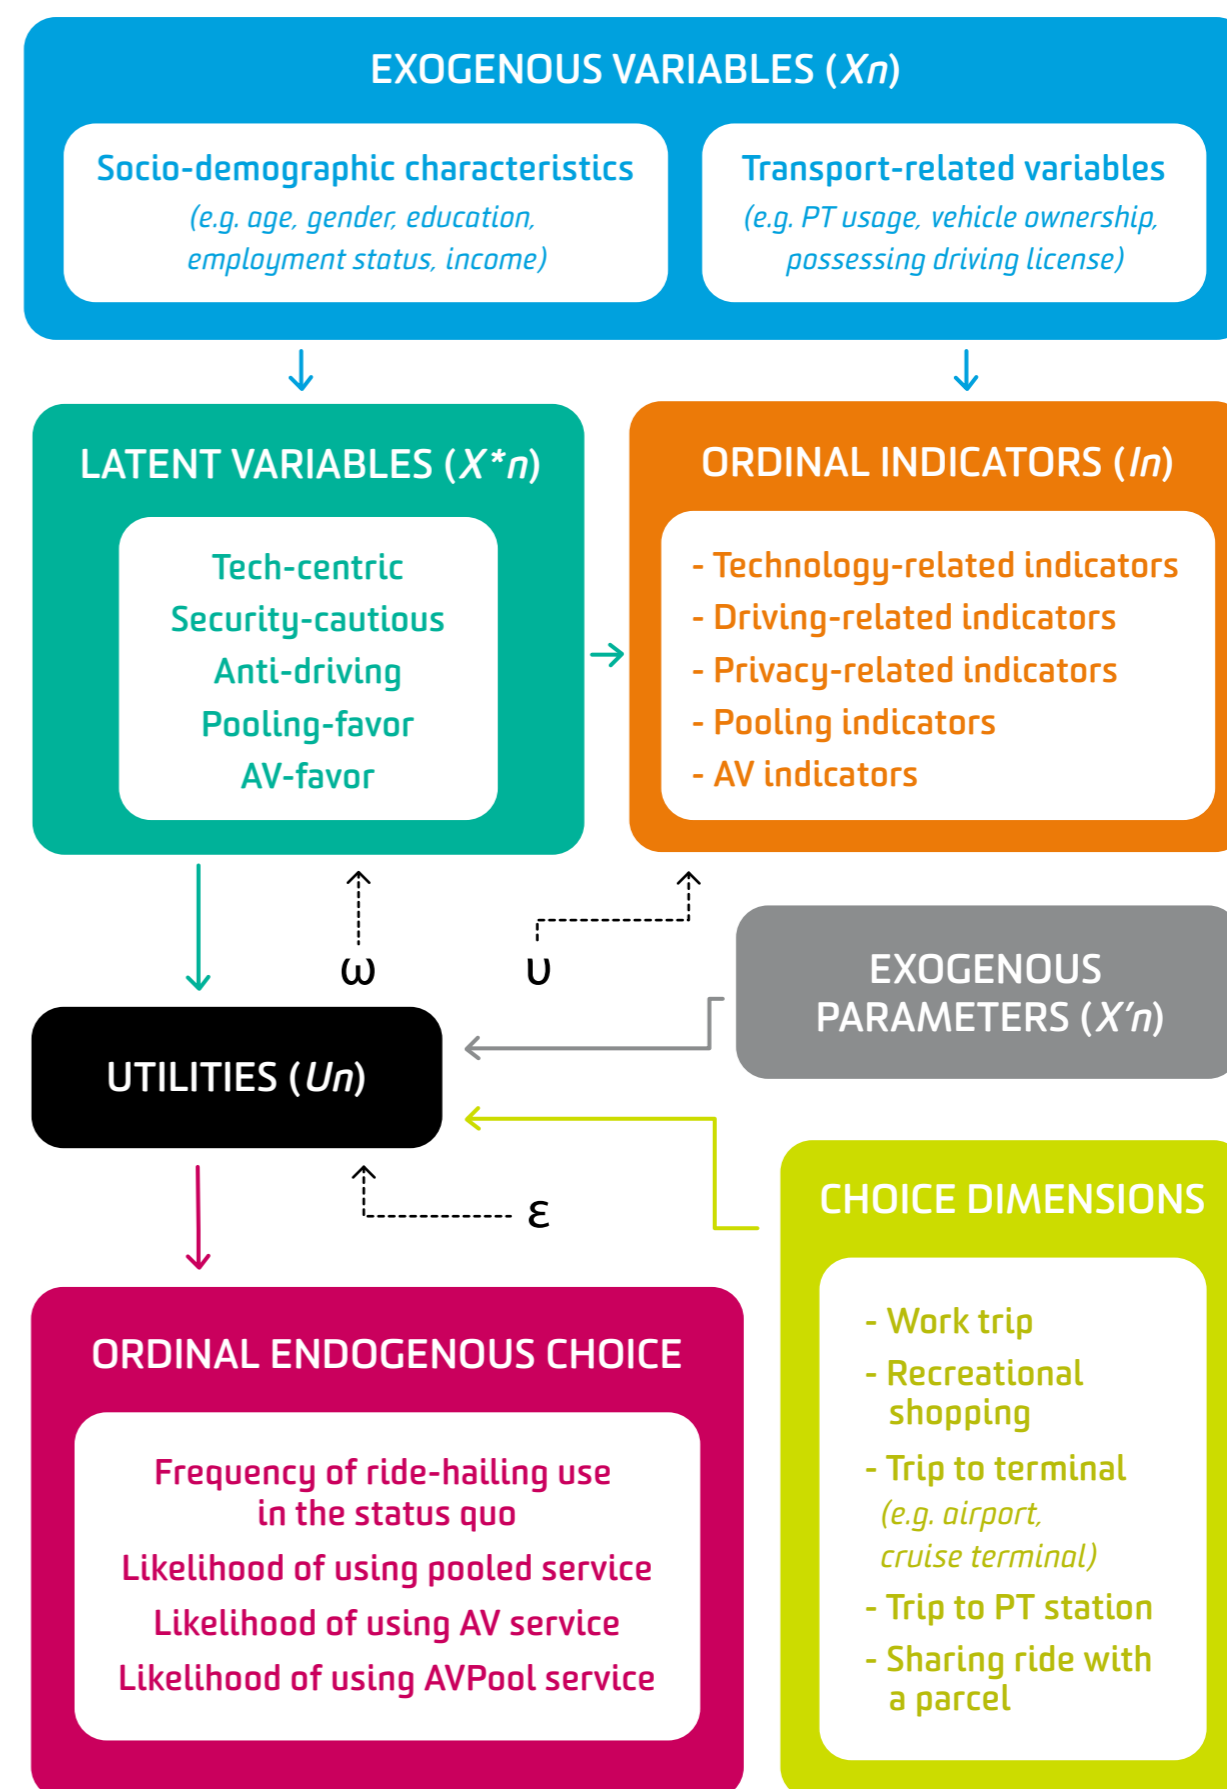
EXOGENOUS VARIABLES ($Xn$)

Socio-demographic characteristics
(e.g. age, gender, education, employment status, income)

Transport-related variables
(e.g. PT usage, vehicle ownership, possessing driving license)

LATENT VARIABLES ($X^*n$)

Tech-centric
Security-cautious
Anti-driving
Pooling-favor
AV-favor

ORDINAL INDICATORS ($In$)

- Technology-related indicators
- Driving-related indicators
- Privacy-related indicators
- Pooling indicators
- AV indicators

$\omega$

$\upsilon$

EXOGENOUS PARAMETERS ($X'n$)

UTILITIES ($Un$)

$\varepsilon$

CHOICE DIMENSIONS

- Work trip
- Recreational shopping
- Trip to terminal (e.g. airport, cruise terminal)
- Trip to PT station
- Sharing ride with a parcel

ORDINAL ENDOGENOUS CHOICE

Frequency of ride-hailing use in the status quo
Likelihood of using pooled service
Likelihood of using AV service
Likelihood of using AVPool service